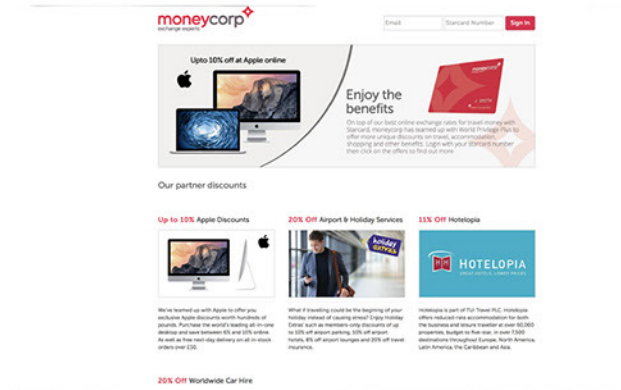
moneycorp
exchange experts

Email | Starcard Number | Sign In

Upto 10% off at Apple online

Enjoy the benefits

On top of our best online exchange rates for travel money with Starcard, moneycorp has teamed up with World Privilege Plus to offer more unique discounts on travel, accommodation, shopping and other benefits. Login with your Starcard number then click on the offers to find out more.

Our partner discounts

Up to 10% Apple Discounts

We've teamed up with Apple to offer you exclusive Apple discounts worth hundreds of pounds. Purchase the world's leading all-in-one desktop and save between 6% and 10% online. As well as free next-day delivery on all in-stock orders over £50.

20% Off Airport & Holiday Services

holiday extras

What if travelling could be the begining of your holiday instead of causing stress? Enjoy Holiday Extras' such as members only discounts of up to 10% off airport parking, 10% off airport hotels, 8% off airport lounges and 20% off travel insurance.

11% Off Hotelopia

HOTELOPIA
GREAT HOTELS, LOWER PRICES

Hotelopia is part of TUI Travel PLC. Hotelopia offers reduced rate accommodation for both the business and leisure traveller at over 60,000 properties, budget to five-star, in over 7,500 destinations throughout Europe, North America, Latin America, the Caribbean and Asia.

20% Off Worldwide Car Hire